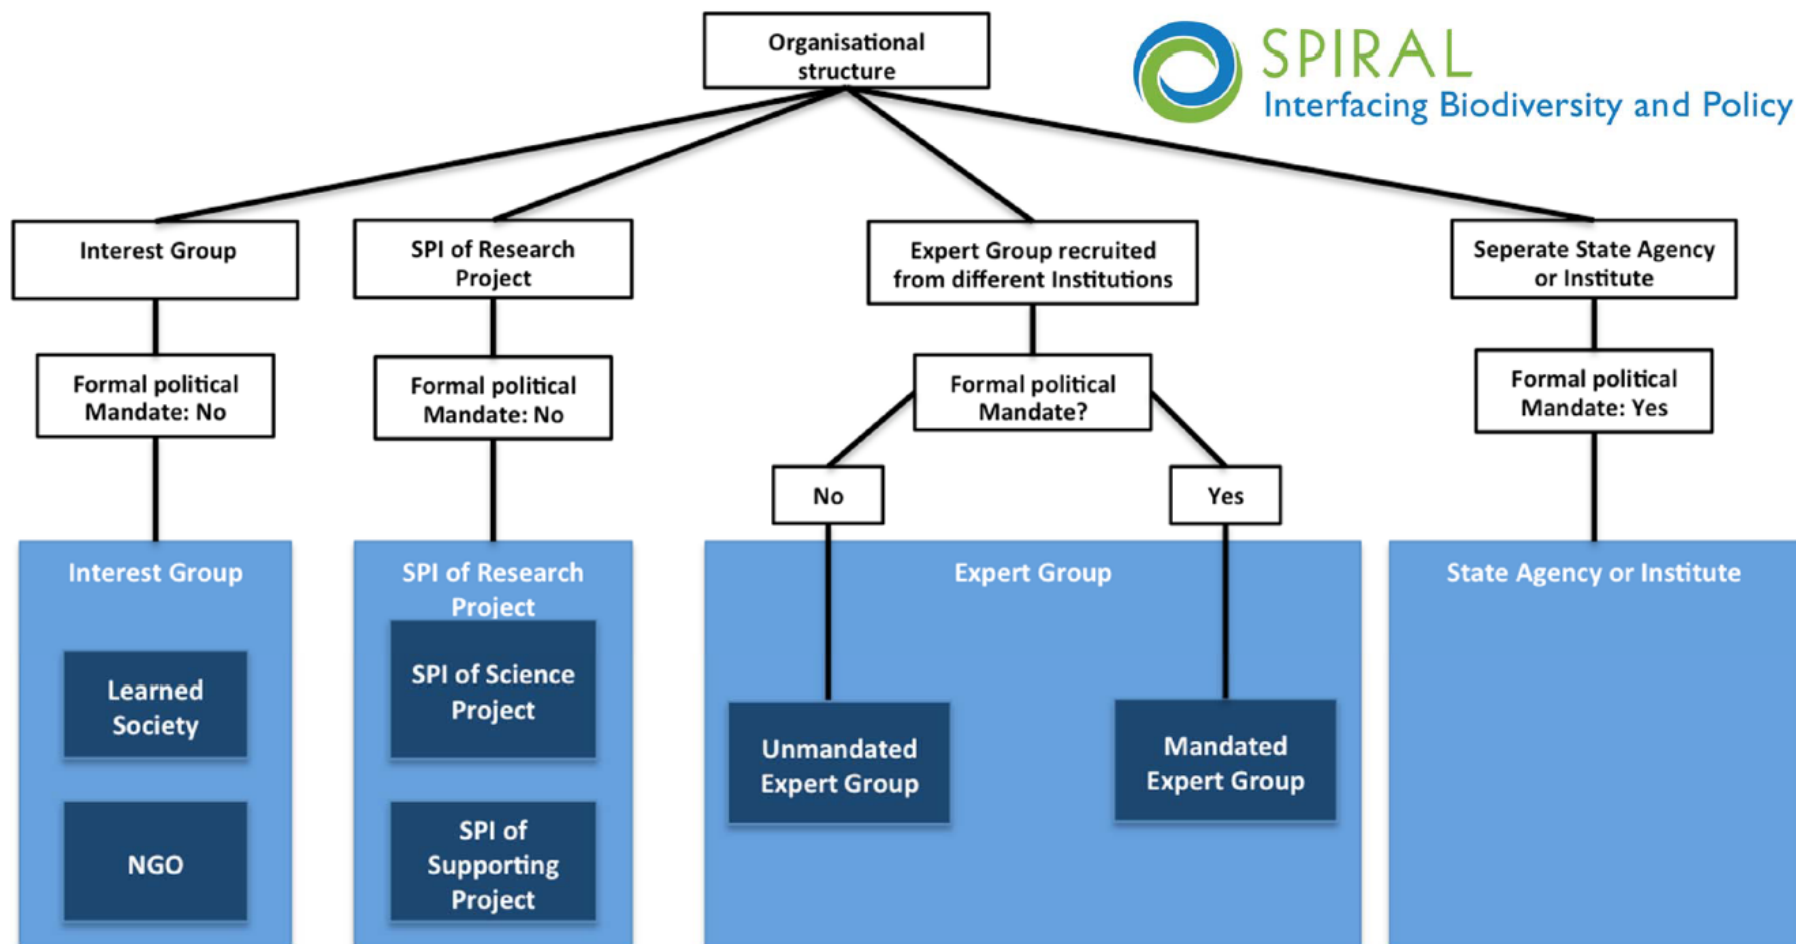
Organisational structure

SPIRAL
Interfacing Biodiversity and Policy

Interest Group

SPI of Research Project

Expert Group recruited from different Institutions

Seperate State Agency or Institute

Formal political Mandate: No

Formal political Mandate: No

Formal political Mandate?

Formal political Mandate: Yes

No

Yes

Interest Group

Learned Society

NGO

SPI of Research Project

SPI of Science Project

SPI of Supporting Project

Expert Group

Unmandated Expert Group

Mandated Expert Group

State Agency or Institute